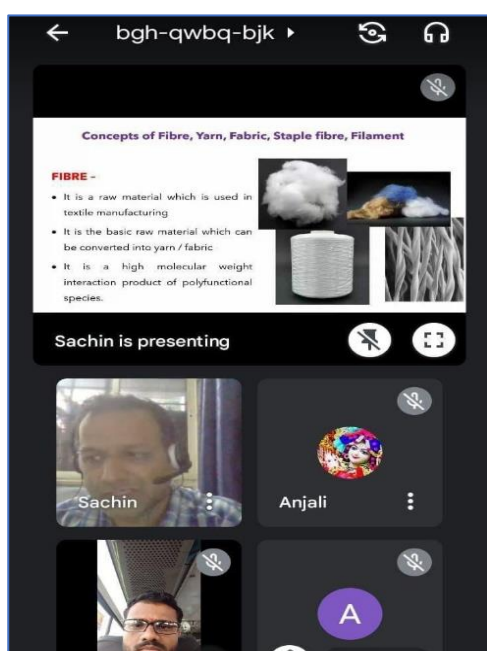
bgh-qwbq-bjk ▸

Concepts of Fibre, Yarn, Fabric, Staple fibre, Filament

FIBRE -

• It is a raw material which is used in textile manufacturing

• It is the basic raw material which can be converted into yarn / fabric

• It is a high molecular weight interaction product of polyfunctional species.

Sachin is presenting

Sachin

Anjali

A